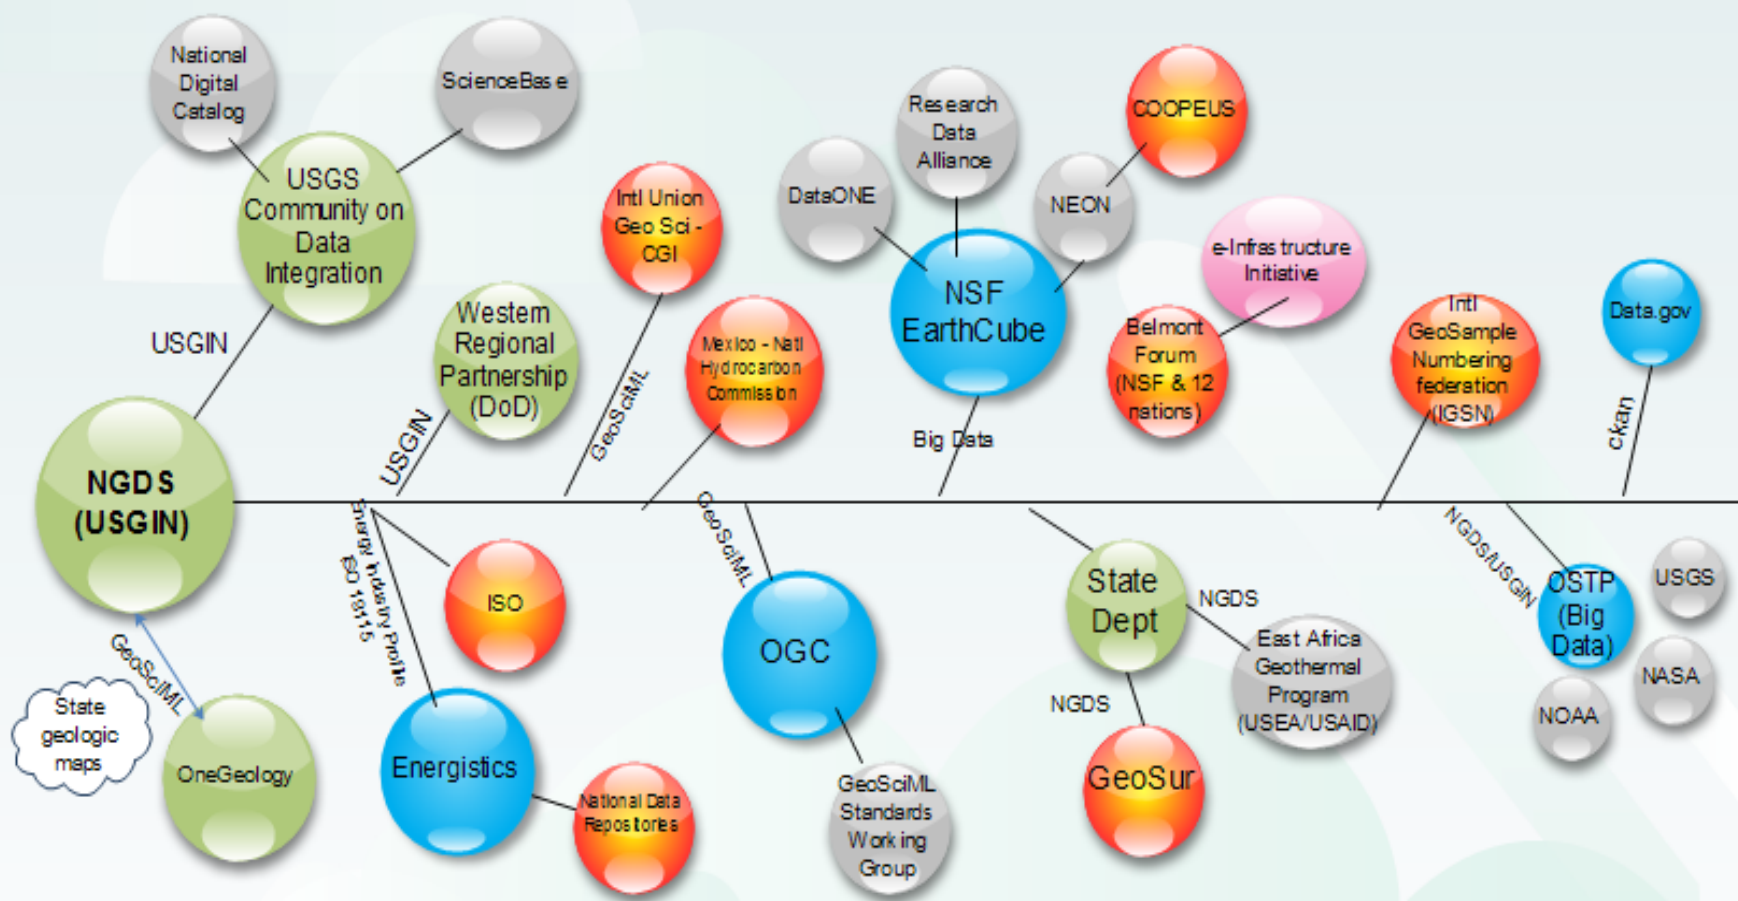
National Digital Catalog

ScienceBase

USGS Community on Data Integration

USGIN

Western Regional Partnership (DoD)

USGIN

Intl Union Geo Sci - CGI

GeoSciML

Mexico - Natl Hydrocarbon Commission

DataONE

Research Data Alliance

NEON

COOPEUS

NSF EarthCube

e-Infrastructure Initiative

Belmont Forum (NSF & 12 nations)

Big Data

Intl GeoSample Numbering federation (IGSN)

Data.gov

ckan

NGDS (USGIN)

Energy Industry Profile ISO 19115

ISO

GeoSciML

OGC

State Dept

NGDS

East Africa Geothermal Program (USEA/USAID)

NGDS

GeoSur

NGDS/USGIN

OSTP (Big Data)

USGS

NASA

NOAA

GeoSciML

State geologic maps

OneGeology

Energistics

National Data Repositories

GeoSciML Standards Working Group